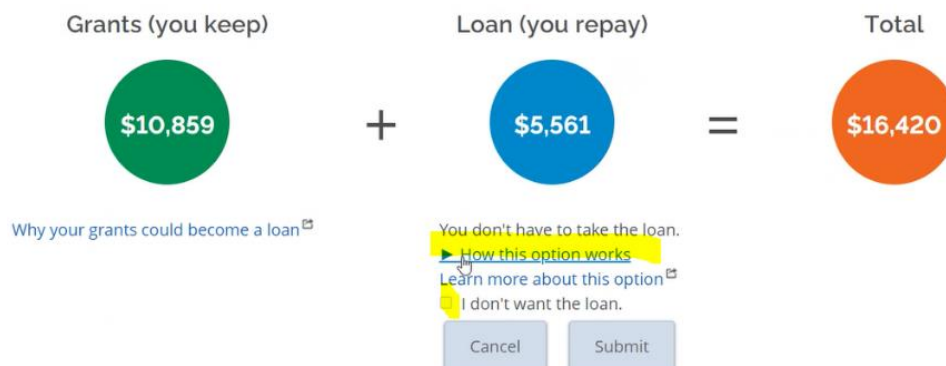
Grants (you keep)

$10,859

Why your grants could become a loan

+

Loan (you repay)

$5,561

You don't have to take the loan.

► How this option works

Learn more about this option

I don't want the loan.

Cancel

Submit

=

Total

$16,420